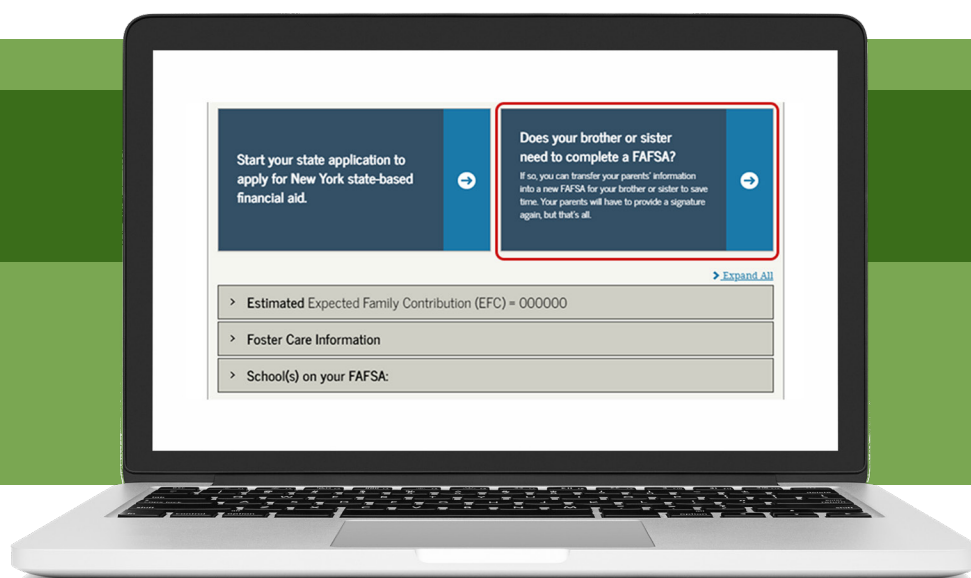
Start your state application to apply for New York state-based financial aid.

Does your brother or sister need to complete a FAFSA?

If so, you can transfer your parents' information into a new FAFSA for your brother or sister to save time. Your parents will have to provide a signature again, but that's all.

Expand All

Estimated Expected Family Contribution (EFC) = 000000

Foster Care Information

School(s) on your FAFSA: